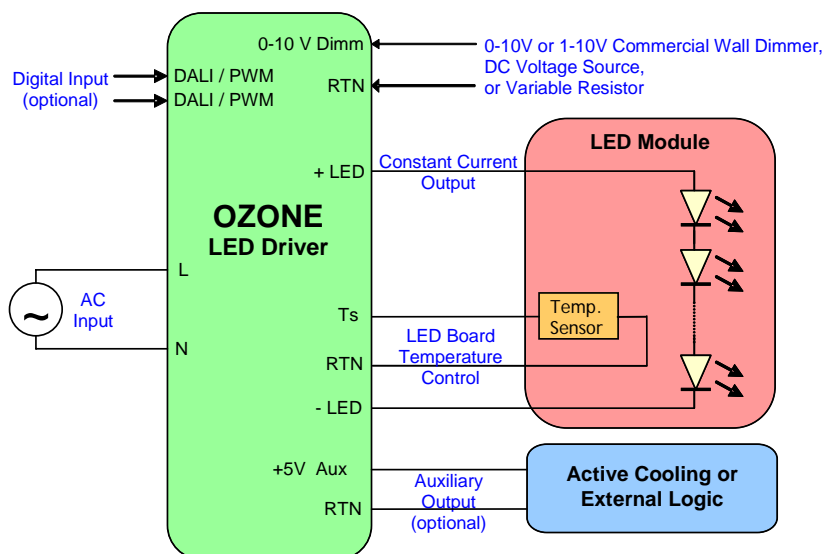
0-10 V Dimm

0-10V or 1-10V Commercial Wall Dimmer, DC Voltage Source, or Variable Resistor

Digital Input (optional)

DALI / PWM

DALI / PWM

RTN

OZONE
LED Driver

LED Module

+ LED

Constant Current Output

L

~

AC Input

N

Ts

Temp. Sensor

LED Board Temperature Control

RTN

- LED

+5V Aux

Auxiliary Output (optional)

Active Cooling or External Logic

RTN